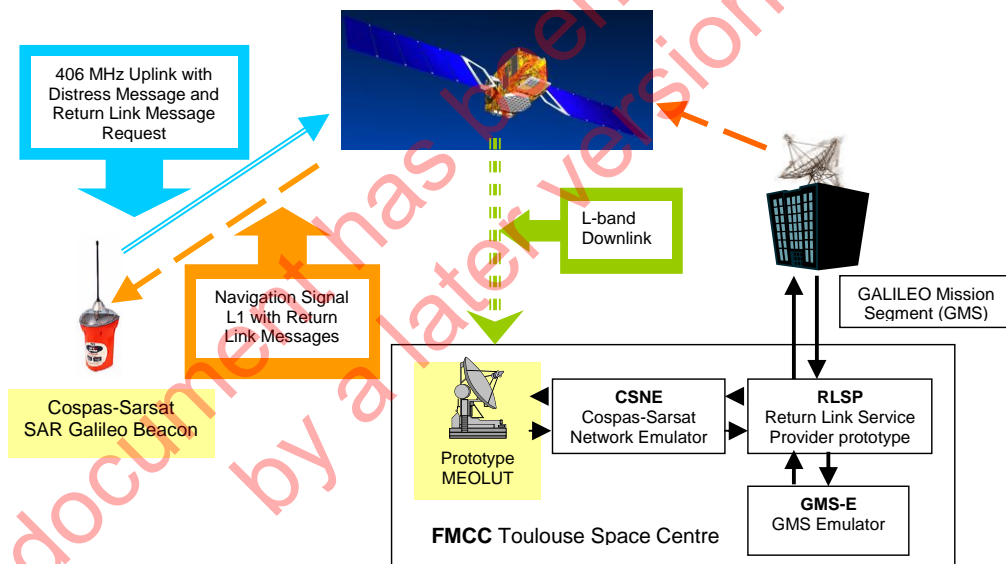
406 MHz Uplink with Distress Message and Return Link Message Request

L-band Downlink

Navigation Signal L1 with Return Link Messages

GALILEO Mission Segment (GMS)

Cospas-Sarsat SAR Galileo Beacon

Prototype MEOLUT

**CSNE** Cospas-Sarsat Network Emulator

**RLSP** Return Link Service Provider prototype

**GMS-E** GMS Emulator

**FMCC** Toulouse Space Centre

document has been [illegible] by a later version